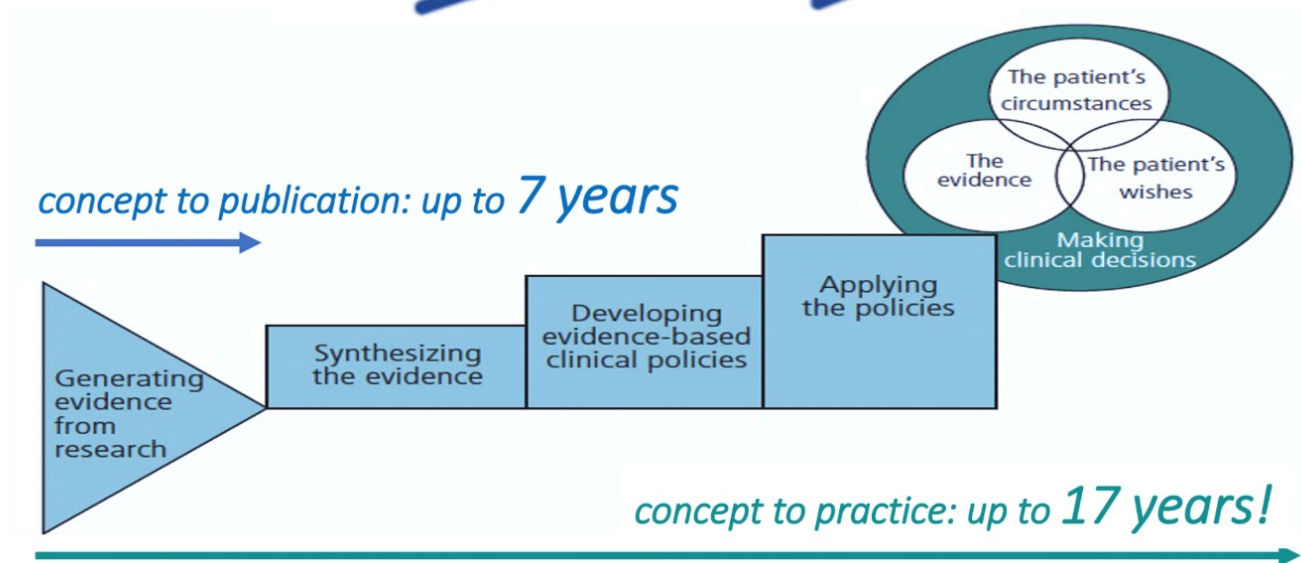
The patient's circumstances

The evidence

The patient's wishes

Making clinical decisions

concept to publication: up to 7 years

Applying the policies

Developing evidence-based clinical policies

Synthesizing the evidence

Generating evidence from research

concept to practice: up to 17 years!